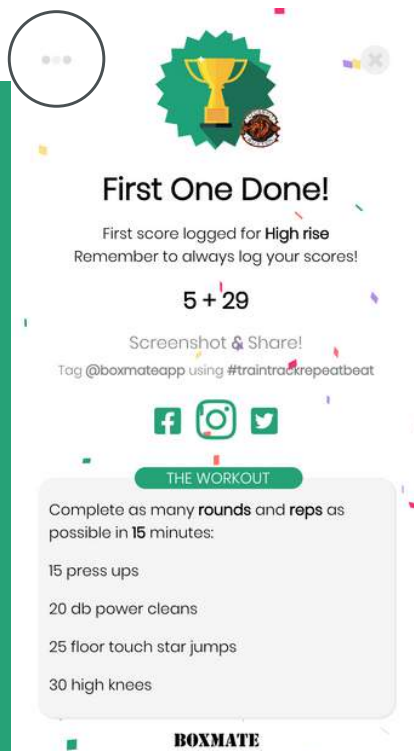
First One Done!

First score logged for High rise
Remember to always log your scores!

5 + 29

Screenshot & Share!

Tag @boxmateapp using #traintrackrepeatbeat

THE WORKOUT

Complete as many rounds and reps as possible in 15 minutes:

15 press ups

20 db power cleans

25 floor touch star jumps

30 high knees

BOXMATE